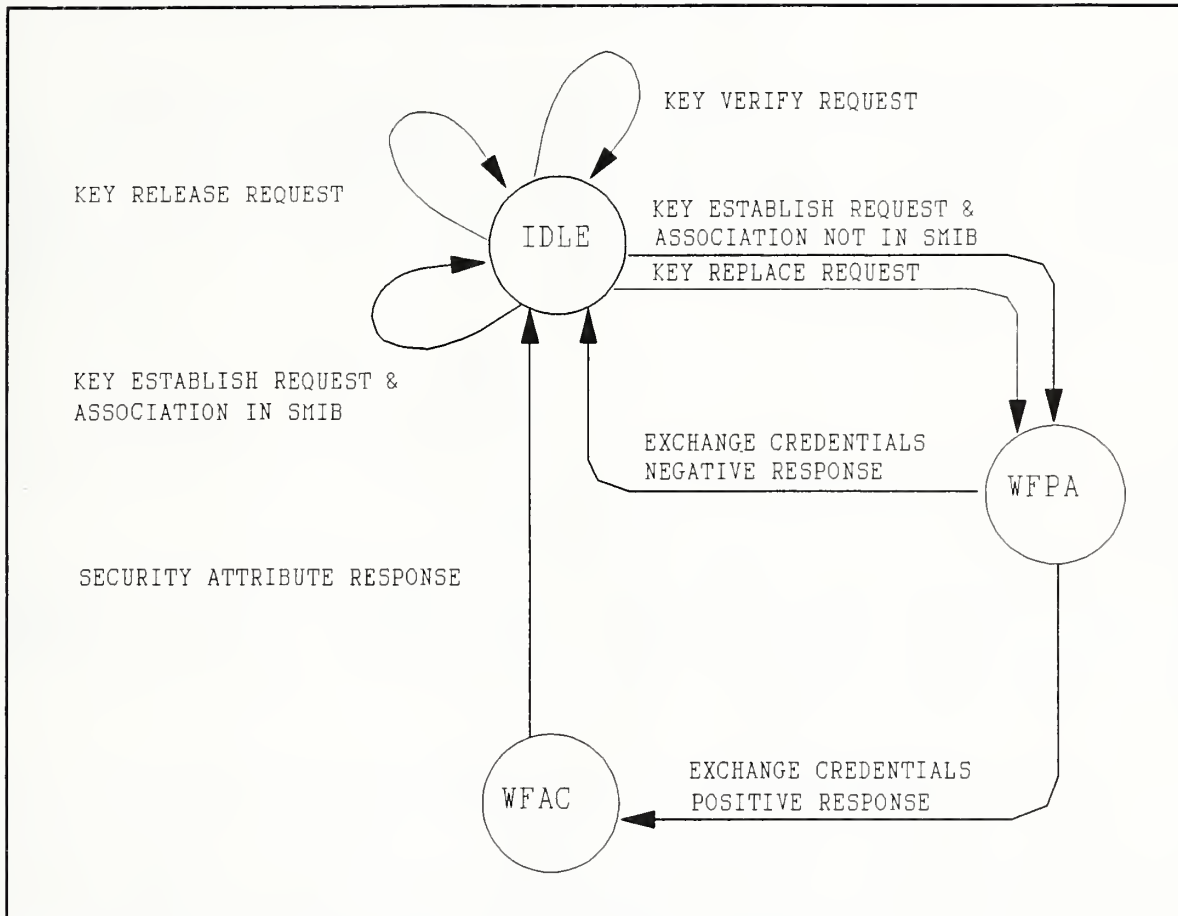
KEY VERIFY REQUEST

KEY RELEASE REQUEST

IDLE

KEY ESTABLISH REQUEST & ASSOCIATION NOT IN SMIB

KEY REPLACE REQUEST

KEY ESTABLISH REQUEST & ASSOCIATION IN SMIB

EXCHANGE CREDENTIALS NEGATIVE RESPONSE

WFPA

SECURITY ATTRIBUTE RESPONSE

EXCHANGE CREDENTIALS POSITIVE RESPONSE

WFAC